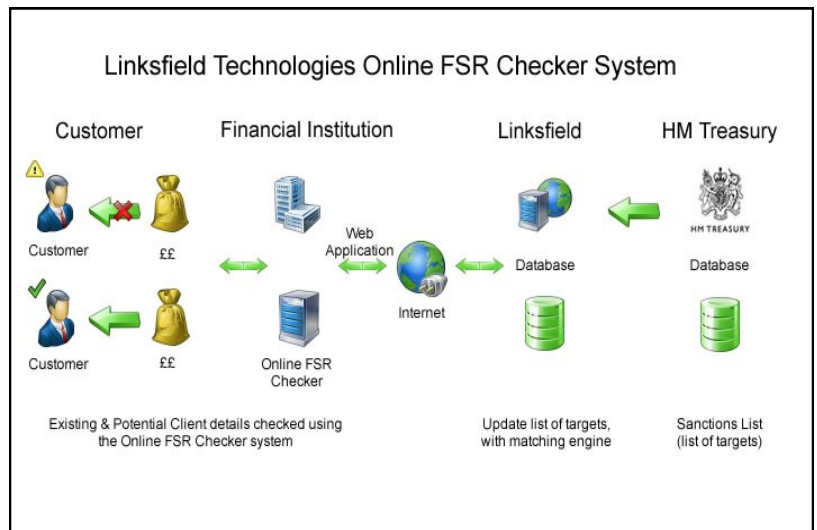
Linksfield Technologies Online FSR Checker System

Customer

Financial Institution

Linksfield

HM Treasury

Customer

££

Web Application

Database

HM TREASURY

Database

Internet

Customer

££

Online FSR Checker

Existing & Potential Client details checked using the Online FSR Checker system

Update list of targets, with matching engine

Sanctions List (list of targets)